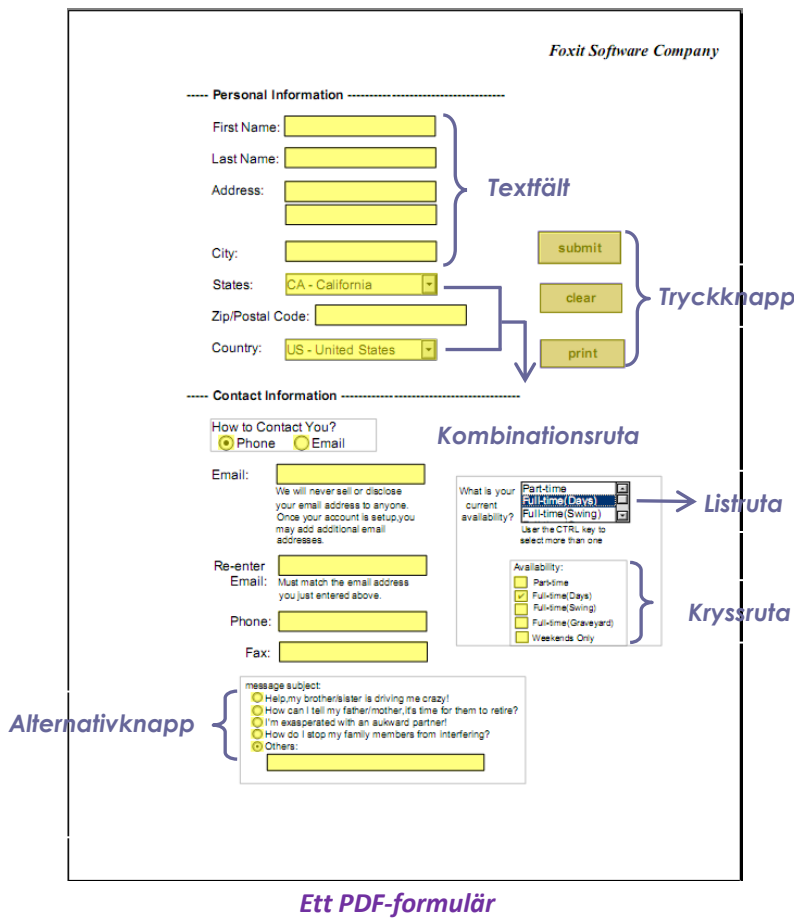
Foxit Software Company

----- Personal Information -----------------------------------

First Name:

Last Name:

Address:

City:

States: CA - California

Zip/Postal Code:

Country: US - United States

Textfält

submit

clear

print

Tryckknapp

----- Contact Information -----------------------------------

How to Contact You?
Phone Email

Kombinationsruta

Email:
We will never sell or disclose your email address to anyone. Once your account is setup,you may add additional email addresses.

What is your current availability?
Part-time
Full-time(Days)
Full-time(Swing)
User the CTRL key to select more than one

Listruta

Re-enter Email:
Must match the email address you just entered above.

Availability:
Part-time
Full-time(Days)
Full-time(Swing)
Full-time(Graveyard)
Weekends Only

Kryssruta

Phone:

Fax:

message subject:
Help,my brother/sister is driving me crazy!
How can I tell my father/mother,it's time for them to retire?
I'm exasperated with an aukward partner!
How do I stop my family members from interfering?
Others:

Alternativknapp

Ett PDF-formulär